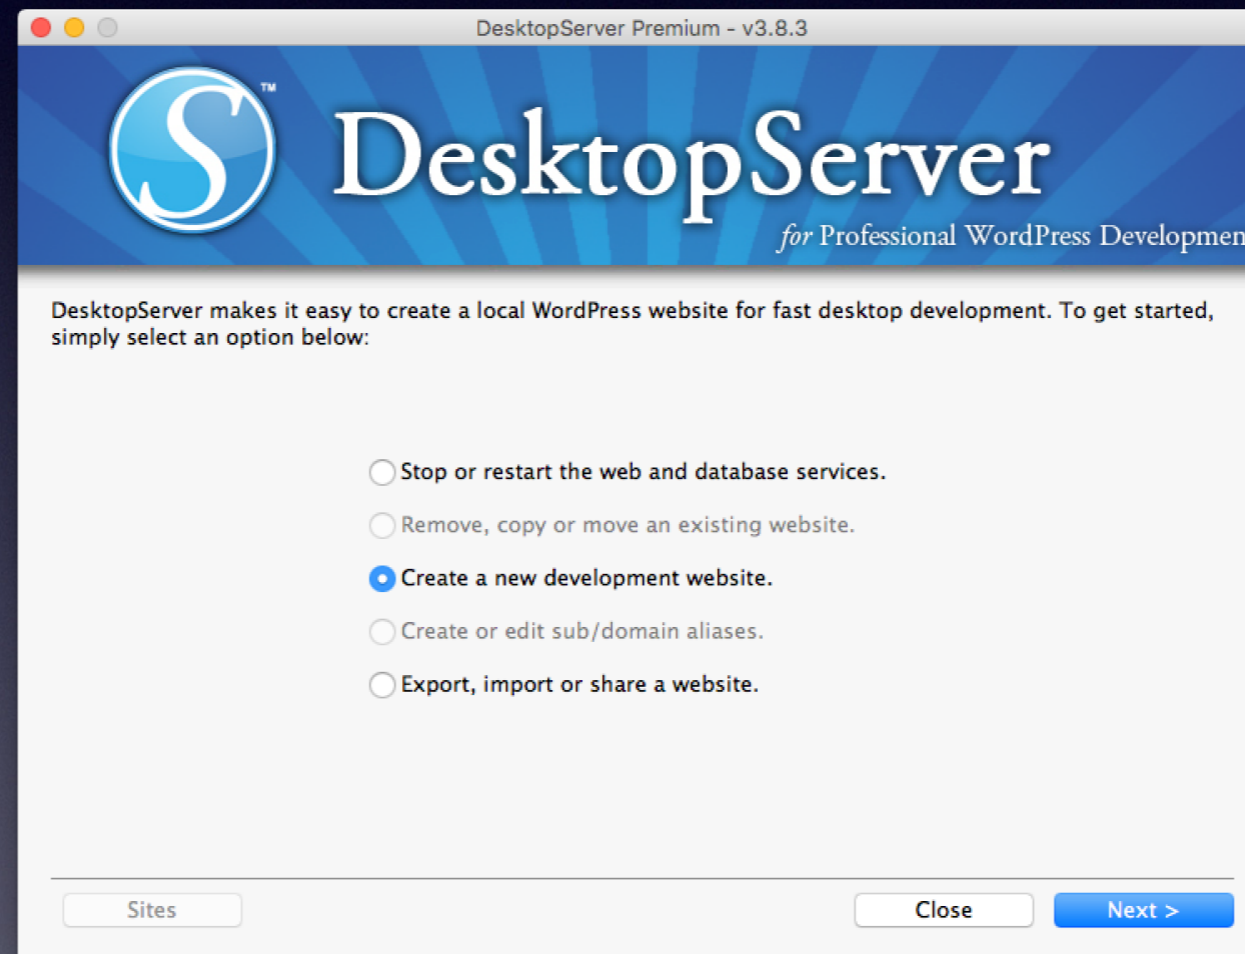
DesktopServer Premium - v3.8.3

S™

DesktopServer

for Professional WordPress Developmen

DesktopServer makes it easy to create a local WordPress website for fast desktop development. To get started, simply select an option below:

Stop or restart the web and database services.

Remove, copy or move an existing website.

Create a new development website.

Create or edit sub/domain aliases.

Export, import or share a website.

Sites

Close

Next >